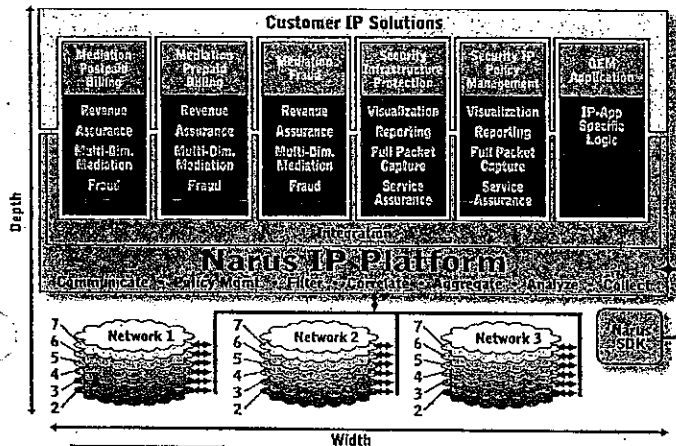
Customer IP Solutions

Mediation Post-paid Billing

Revenue Assurance
Multi-Dim. Mediation
Fraud

Mediation Prepaid Billing

Revenue Assurance
Multi-Dim. Mediation
Fraud

Mediation Fraud

Revenue Assurance
Multi-Dim. Mediation
Fraud

Security Infrastructure Protection

Visualization
Reporting
Full Packet Capture
Service Assurance

Security IP Policy Management

Visualization
Reporting
Full Packet Capture
Service Assurance

OEM Application

IP-App Specific Logic

Integration

Narus IP Platform

Communicate · Policy Mgmt · Filter · Correlate · Aggregate · Analyze · Collect

Depth

7
6
5
4
3
2
Network 1

7
6
5
4
3
2
Network 2

7
6
5
4
3
2
Network 3

Narus SDK

Width